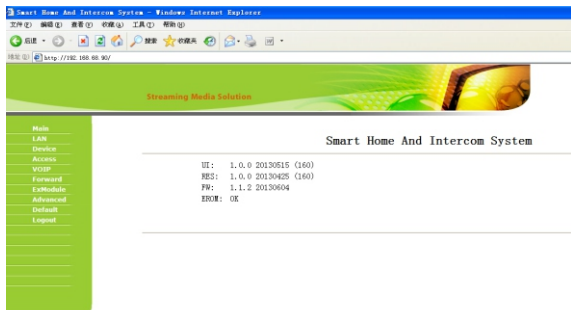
Smart Home And Intercom System - Windows Internet Explorer
文件(F) 编辑(E) 查看(V) 收藏(A) 工具(T) 帮助(H)
后退 搜索 收藏夹
地址(D) http://192.168.68.90/

Streaming Media Solution

Main
LAN
Device
Access
VOIP
Forward
ExModule
Advanced
Default
Logout

Smart Home And Intercom System

UI: 1.0.0 20130515 (160)
RES: 1.0.0 20130425 (160)
FW: 1.1.2 20130604
EROM: OK